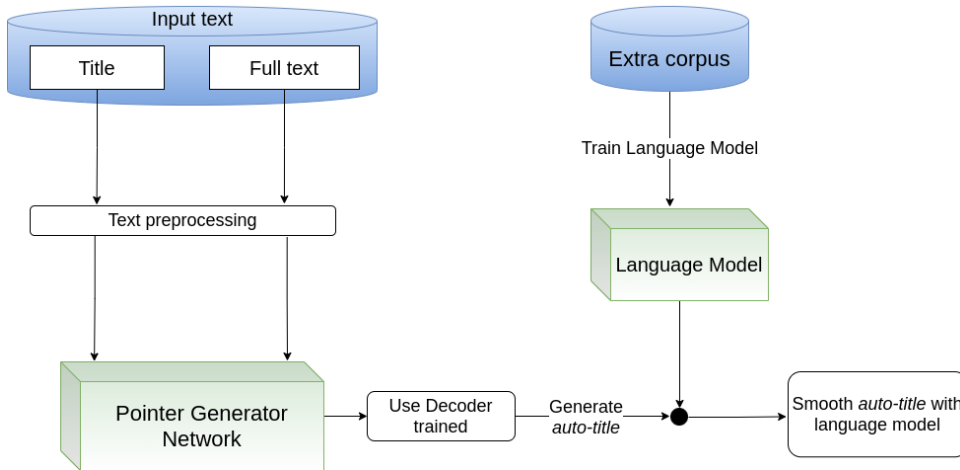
Input text

Title

Full text

Text preprocessing

Pointer Generator Network

Use Decoder trained

Generate *auto-title*

Extra corpus

Train Language Model

Language Model

Smooth *auto-title* with language model